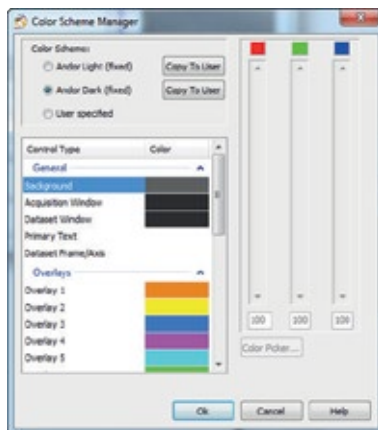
Color Scheme Manager

Color Scheme:

Andor Light (fixed) Copy To User

Andor Dark (fixed) Copy To User

User specified

| Control Type | Color |
|---|---|
| General | |
| Background | |
| Acquisition Window | |
| Dataset Window | |
| Primary Text | |
| Dataset Frame/Axis | |
| Overlays | |
| Overlay 1 | |
| Overlay 2 | |
| Overlay 3 | |
| Overlay 4 | |
| Overlay 5 | |

100 100 100

Color Picker...

Ok Cancel Help